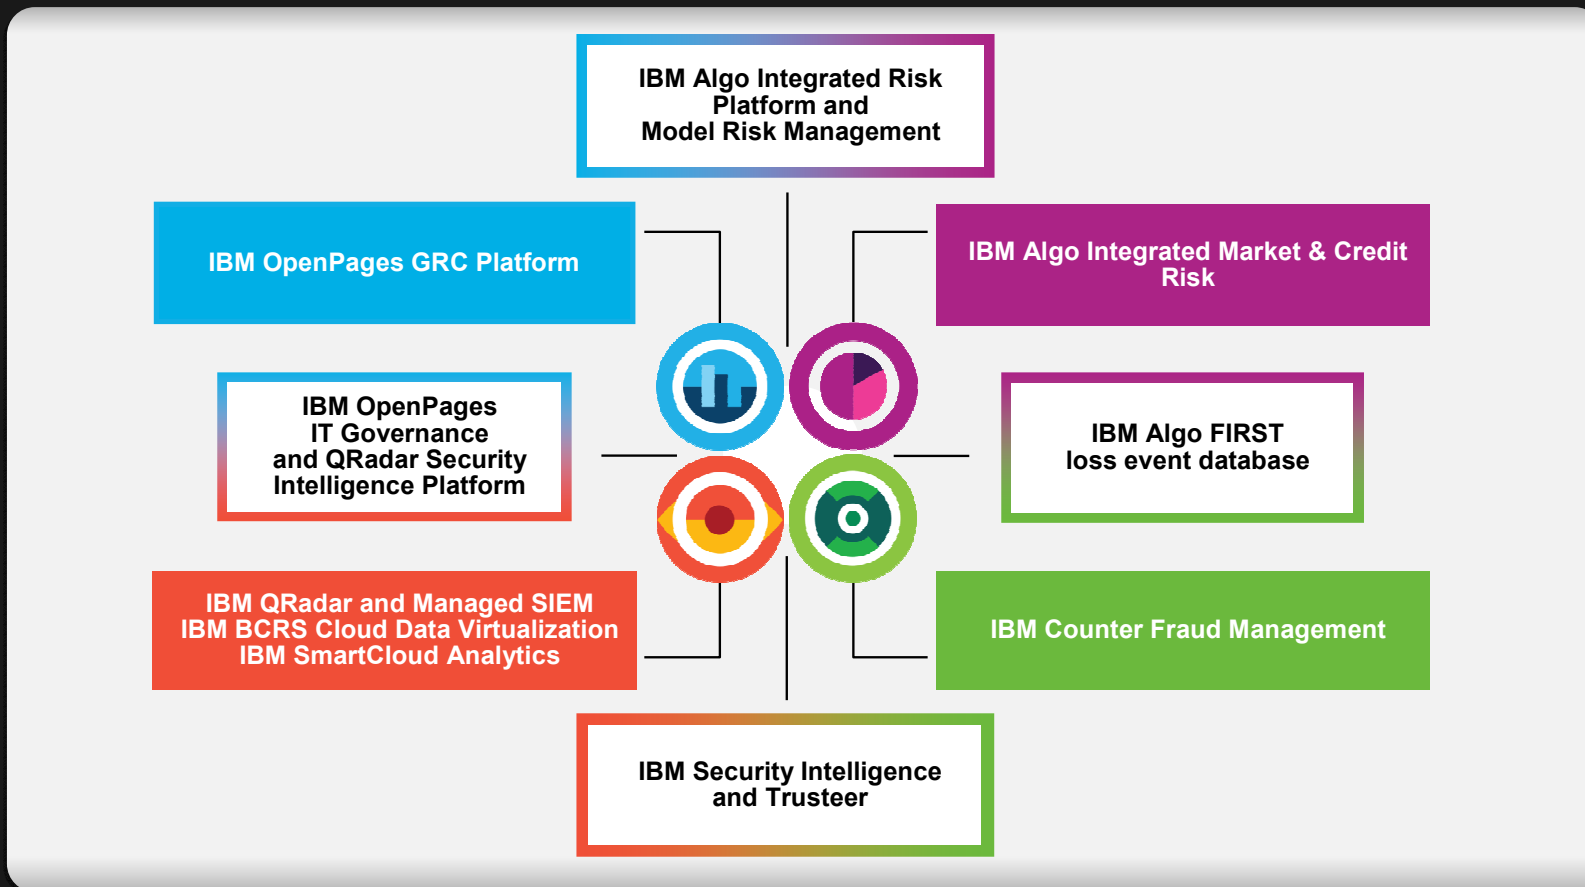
IBM Algo Integrated Risk Platform and Model Risk Management

IBM OpenPages GRC Platform

IBM Algo Integrated Market & Credit Risk

IBM OpenPages IT Governance and QRadar Security Intelligence Platform

IBM Algo FIRST loss event database

IBM QRadar and Managed SIEM
IBM BCRS Cloud Data Virtualization
IBM SmartCloud Analytics

IBM Counter Fraud Management

IBM Security Intelligence and Trusteer